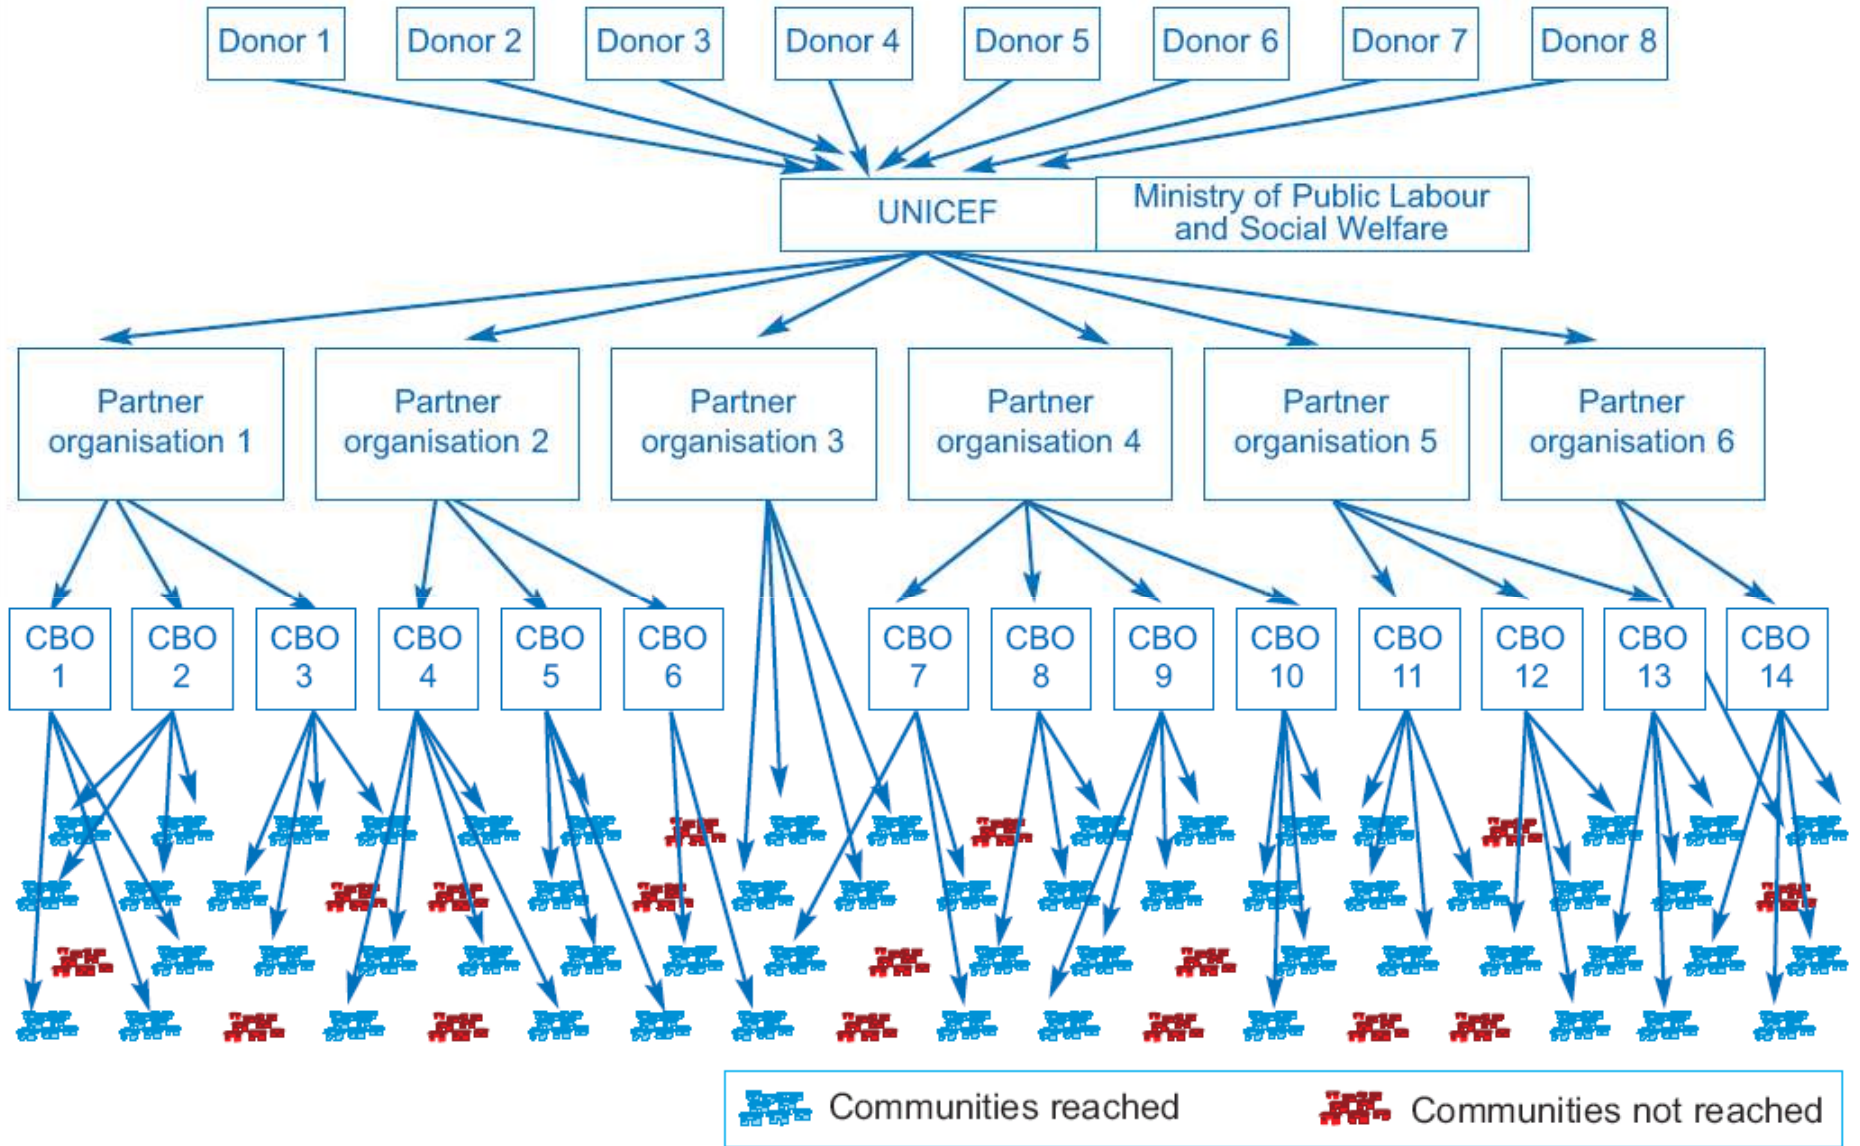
Donor 1
Donor 2
Donor 3
Donor 4
Donor 5
Donor 6
Donor 7
Donor 8

UNICEF
Ministry of Public Labour and Social Welfare

Partner organisation 1
Partner organisation 2
Partner organisation 3
Partner organisation 4
Partner organisation 5
Partner organisation 6

CBO 1
CBO 2
CBO 3
CBO 4
CBO 5
CBO 6
CBO 7
CBO 8
CBO 9
CBO 10
CBO 11
CBO 12
CBO 13
CBO 14

Communities reached
Communities not reached